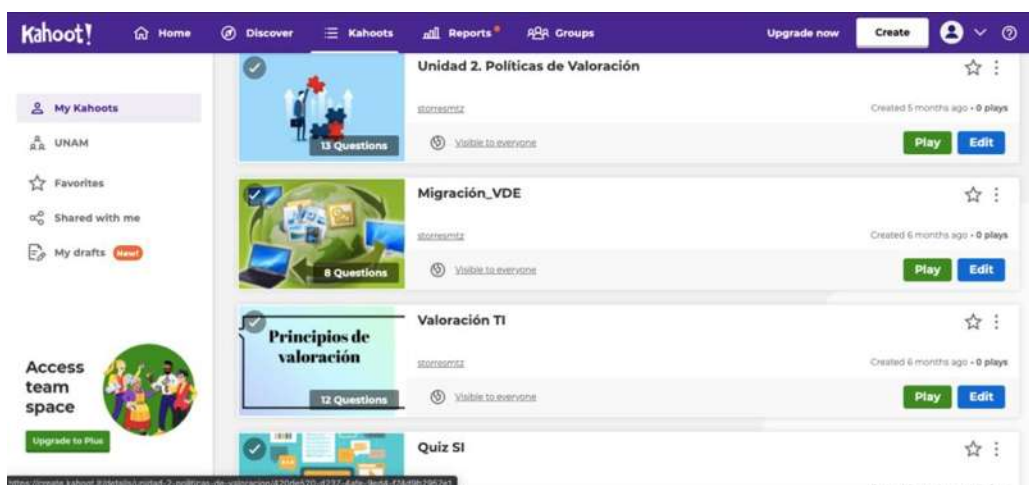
Kahoot! Home Discover Kahoots Reports Groups Upgrade now Create

My Kahoots
UNAM
Favorites
Shared with me
My drafts New!

Access team space
Upgrade to Plus

13 Questions
Unidad 2. Políticas de Valoración
storresmtz
Created 5 months ago · 0 plays
Visible to everyone
Play Edit

8 Questions
Migración_VDE
storresmtz
Created 6 months ago · 0 plays
Visible to everyone
Play Edit

Principios de valoración
12 Questions
Valoración TI
storresmtz
Created 6 months ago · 0 plays
Visible to everyone
Play Edit

Quiz SI

https://create.kahoot.it/details/unidad-2-politicas-de-valoracion/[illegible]